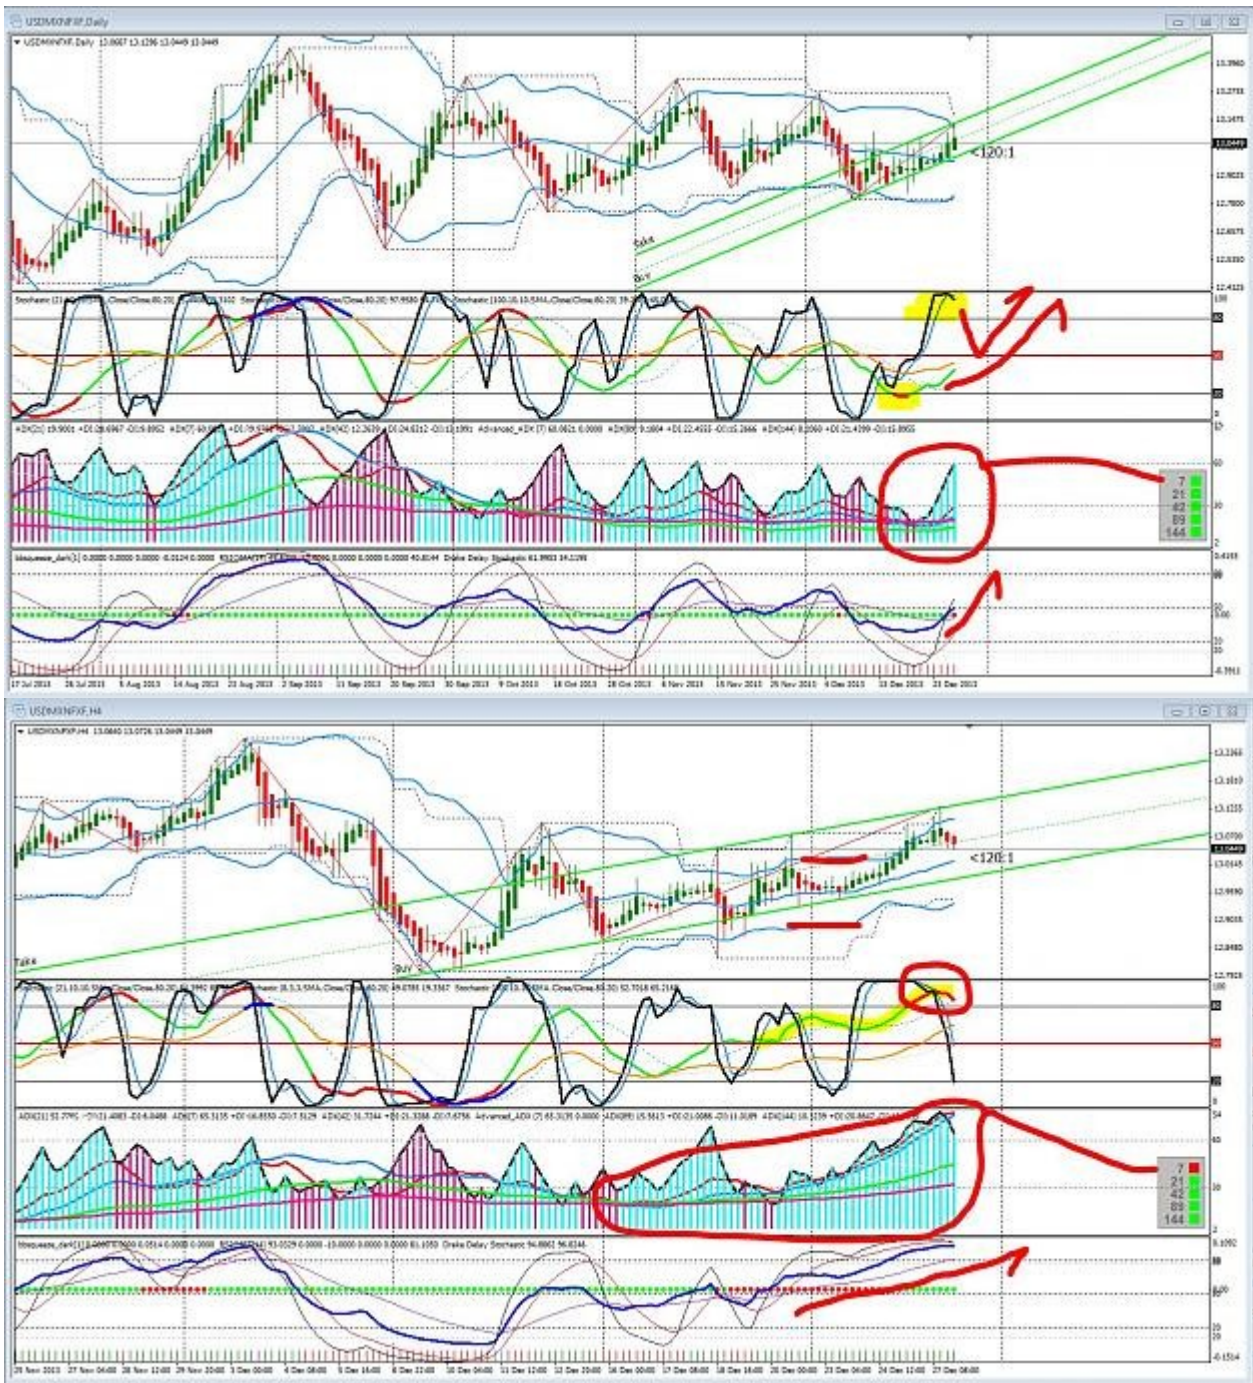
USDMXNFXF,Daily

USDMXNFXF,Daily 13.0607 13.1296 13.0449 13.0449

<120:1

Sell

Buy

13.3960
13.2755
13.1675
13.0449
12.9823
12.7880
12.6675
12.5530
12.4125

100
80
50
20
0

60
20

7
21
42
89
144

17 Jul 2013
26 Jul 2013
6 Aug 2013
14 Aug 2013
23 Aug 2013
3 Sep 2013
11 Sep 2013
20 Sep 2013
30 Sep 2013
9 Oct 2013
18 Oct 2013
28 Oct 2013
6 Nov 2013
15 Nov 2013
26 Nov 2013
4 Dec 2013
13 Dec 2013
23 Dec 2013

USDMXNFXF,H4

USDMXNFXF,H4 13.0640 13.0726 13.0449 13.0449

<120:1

Sell

Buy

13.2365
13.1810
13.1255
13.0700
13.0449
13.0145
12.9590
12.9035
12.8480
12.7925

100
80
50
20

54
40
20

7
21
42
89
144

26 Nov 2013
27 Nov 04:00
28 Nov 12:00
29 Nov 20:00
3 Dec 00:00
4 Dec 08:00
5 Dec 16:00
6 Dec 22:00
10 Dec 04:00
11 Dec 12:00
12 Dec 20:00
16 Dec 00:00
17 Dec 08:00
18 Dec 16:00
20 Dec 00:00
23 Dec 04:00
24 Dec 12:00
27 Dec 08:00